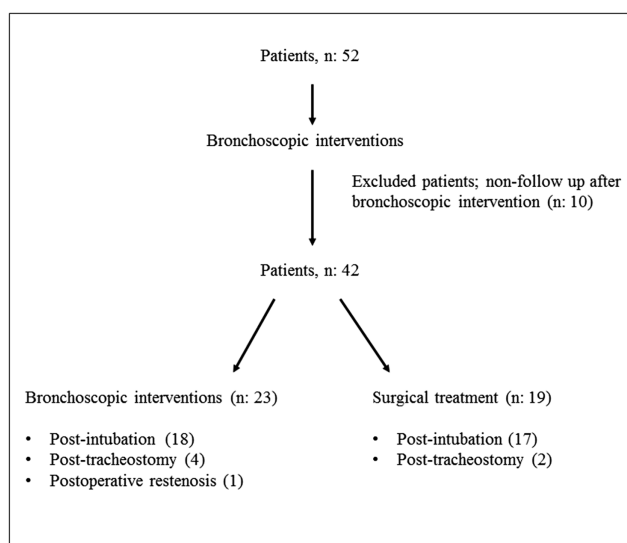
Patients, n: 52

Bronchoscopic interventions

Excluded patients; non-follow up after bronchoscopic intervention (n: 10)

Patients, n: 42

Bronchoscopic interventions (n: 23)

- Post-intubation (18)
- Post-tracheostomy (4)
- Postoperative restenosis (1)

Surgical treatment (n: 19)

- Post-intubation (17)
- Post-tracheostomy (2)